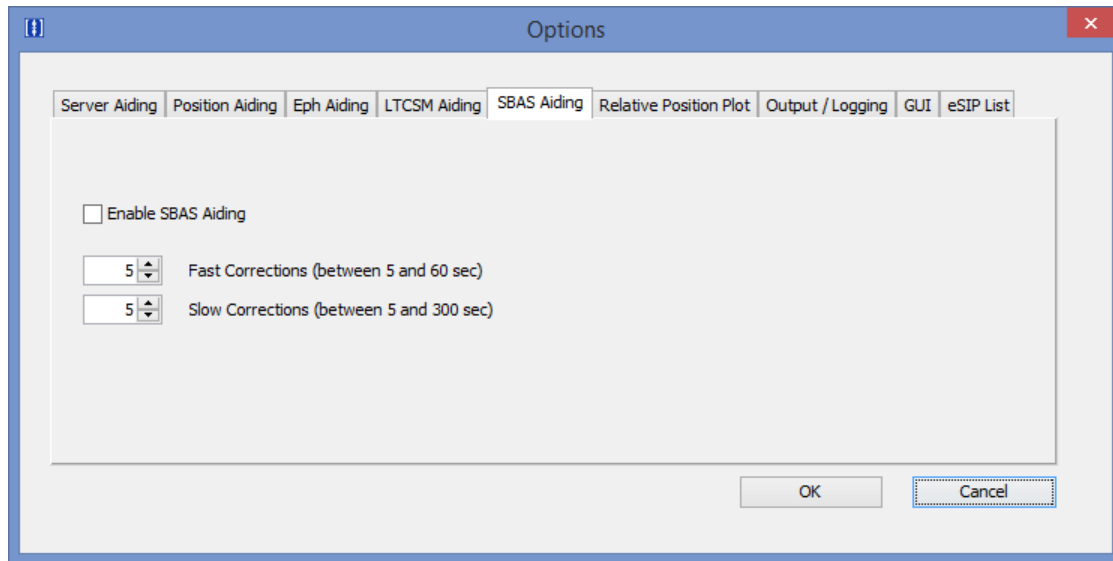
Options

Server Aiding | Position Aiding | Eph Aiding | LTCSM Aiding | SBAS Aiding | Relative Position Plot | Output / Logging | GUI | eSIP List

Enable SBAS Aiding

5 Fast Corrections (between 5 and 60 sec)

5 Slow Corrections (between 5 and 300 sec)

OK

Cancel